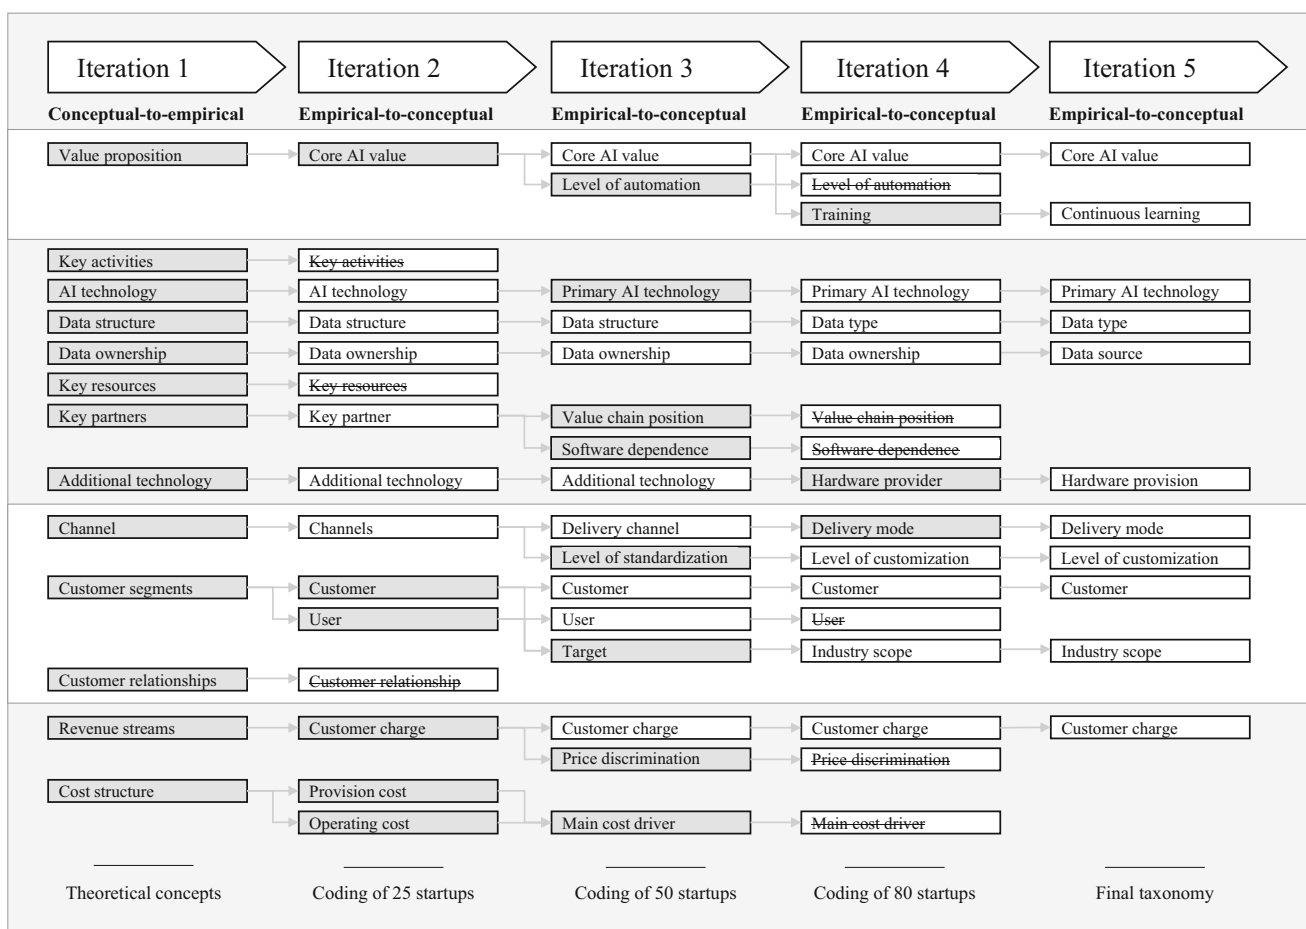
Iteration 1
Conceptual-to-empirical

Iteration 2
Empirical-to-conceptual

Iteration 3
Empirical-to-conceptual

Iteration 4
Empirical-to-conceptual

Iteration 5
Empirical-to-conceptual

Value proposition
Core AI value
Core AI value
Level of automation
Core AI value
~~Level of automation~~
Training
Core AI value
Continuous learning

Key activities
~~Key activities~~
AI technology
AI technology
Primary AI technology
Primary AI technology
Primary AI technology
Data structure
Data structure
Data structure
Data type
Data type
Data ownership
Data ownership
Data ownership
Data ownership
Data source
Key resources
~~Key resources~~
Key partners
Key partner
Value chain position
~~Value chain position~~
Software dependence
~~Software dependence~~
Additional technology
Additional technology
Additional technology
Hardware provider
Hardware provision

Channel
Channels
Delivery channel
Delivery mode
Delivery mode
Level of standardization
Level of customization
Level of customization
Customer segments
Customer
Customer
Customer
Customer
User
User
~~User~~
Target
Industry scope
Industry scope
Customer relationships
~~Customer relationship~~

Revenue streams
Customer charge
Customer charge
Customer charge
Customer charge
Price discrimination
~~Price discrimination~~
Cost structure
Provision cost
Operating cost
Main cost driver
~~Main cost driver~~

Theoretical concepts
Coding of 25 startups
Coding of 50 startups
Coding of 80 startups
Final taxonomy